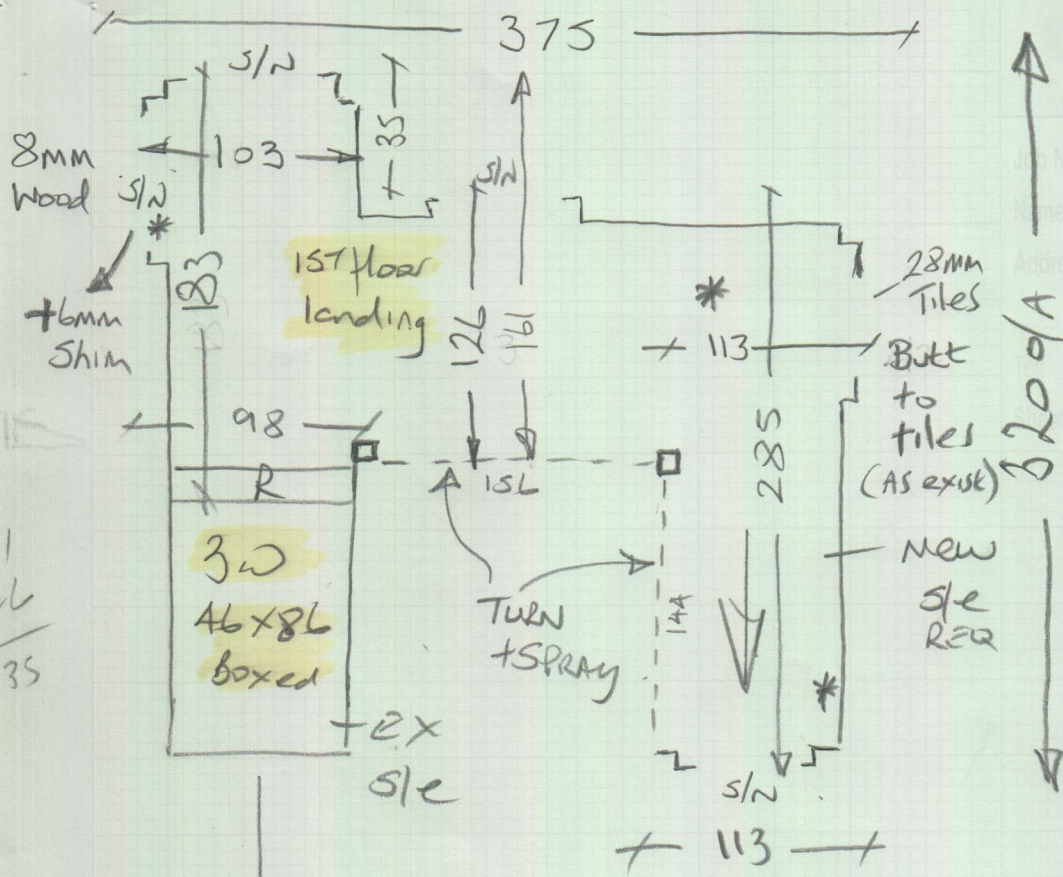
375

S/N

103

35

8MM Wood S/N

+6mm Shim

183

1ST floor landing

S/N

126

191

28mm Tiles

113

Butt to tiles (AS exist)

320 O/A

98

R

151

3W 46x86 Boxed

285

New S/E REQ

TURN +SPRAY

144

+EX S/E

S/N

113

35